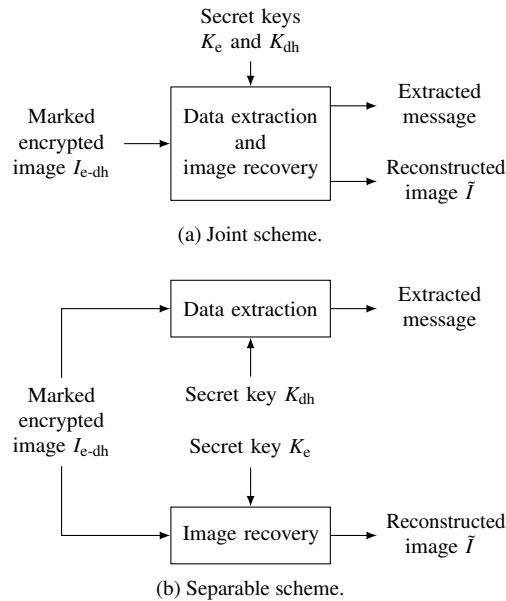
Secret keys $K_{\text{e}}$ and $K_{\text{dh}}$

Marked encrypted image $I_{\text{e-dh}}$

Data extraction and image recovery

Extracted message

Reconstructed image $\tilde{I}$

(a) Joint scheme.

Data extraction

Extracted message

Marked encrypted image $I_{\text{e-dh}}$

Secret key $K_{\text{dh}}$

Secret key $K_{\text{e}}$

Image recovery

Reconstructed image $\tilde{I}$

(b) Separable scheme.